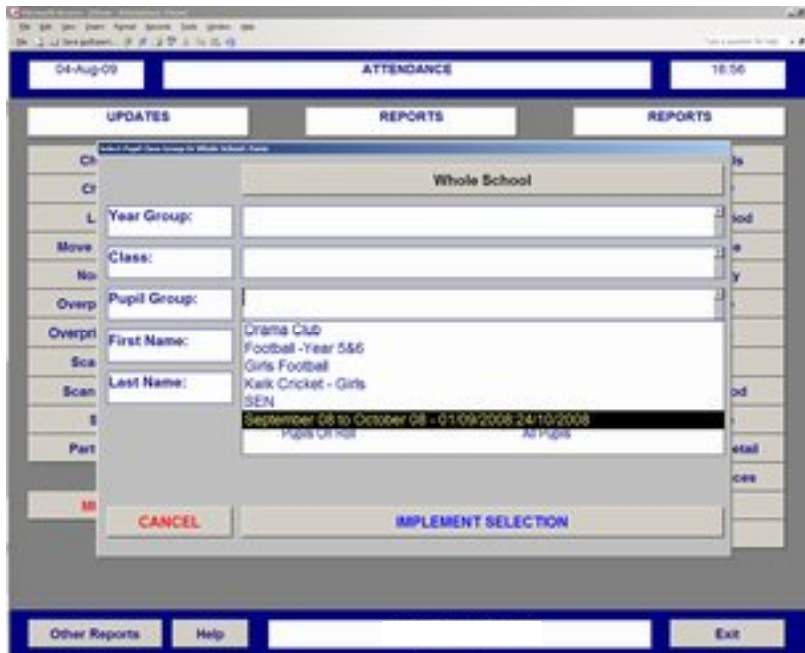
04-Aug-09

ATTENDANCE

16:56

UPDATES

REPORTS

REPORTS

Ch
Ch
L
Move
No
Overp
Overpri
Sca
Scan
S
Part
MI

ls
od
e
y
od
etail
ces

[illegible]

Whole School

Year Group:

Class:

Pupil Group:

First Name:

Last Name:

Drama Club
Football -Year 5&6
Girls Football
Kwik Cricket - Girls
SEN
September 08 to October 08 - 01/09/2008:24/10/2008
Pupils On Roll
All Pupils

CANCEL

IMPLEMENT SELECTION

Other Reports

Help

Exit